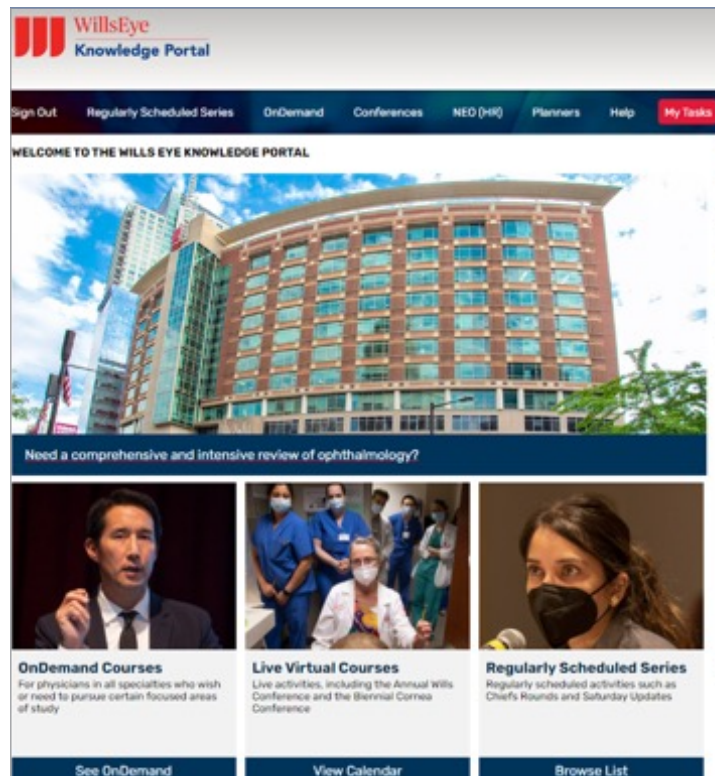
WillsEye
Knowledge Portal

Sign Out Regularly Scheduled Series OnDemand Conferences NEO (HR) Planners Help My Tasks

WELCOME TO THE WILLS EYE KNOWLEDGE PORTAL

Need a comprehensive and intensive review of ophthalmology?

OnDemand Courses
For physicians in all specialties who wish or need to pursue certain focused areas of study

See OnDemand

Live Virtual Courses
Live activities, including the Annual Wills Conference and the Biennial Cornea Conference

View Calendar

Regularly Scheduled Series
Regularly scheduled activities such as Chiefs Rounds and Saturday Updates

Browse List